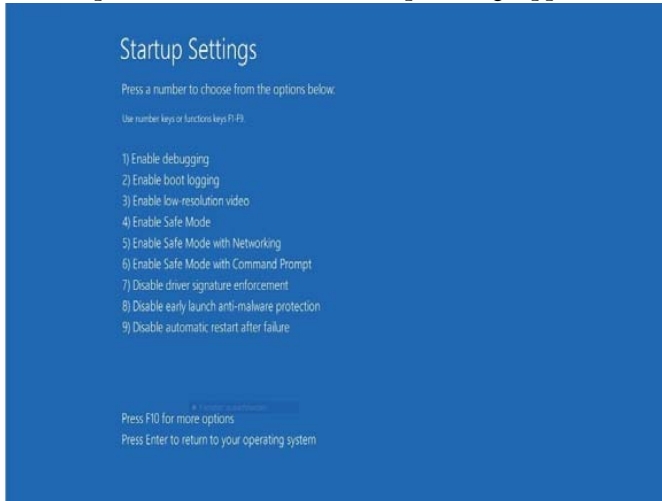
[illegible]

Startup Settings

Press a number to choose from the options below:

Use number keys or functions keys F1-F9.

1) Enable debugging
2) Enable boot logging
3) Enable low-resolution video
4) Enable Safe Mode
5) Enable Safe Mode with Networking
6) Enable Safe Mode with Command Prompt
7) Disable driver signature enforcement
8) Disable early launch anti-malware protection
9) Disable automatic restart after failure

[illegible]

Press F10 for more options
Press Enter to return to your operating system